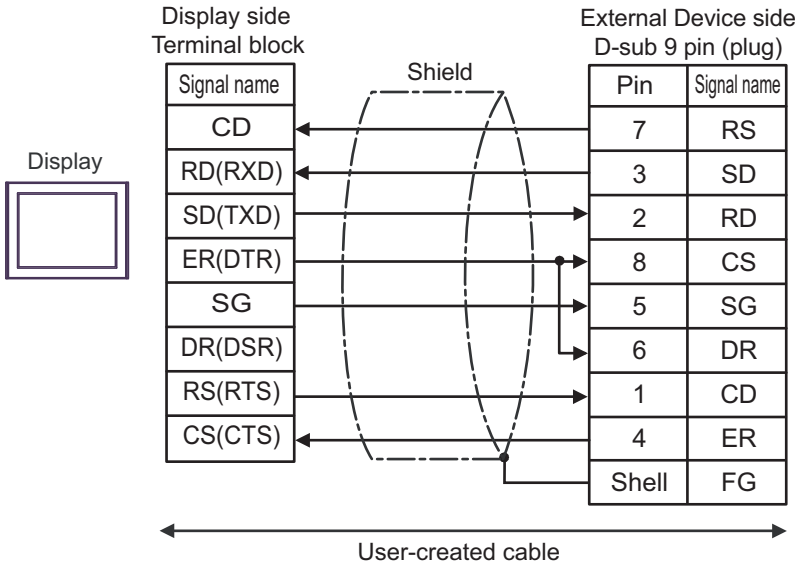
Display side
Terminal block

Display

| Signal name |
|---|
| CD |
| RD(RXD) |
| SD(TXD) |
| ER(DTR) |
| SG |
| DR(DSR) |
| RS(RTS) |
| CS(CTS) |

Shield

External Device side
D-sub 9 pin (plug)

| Pin | Signal name |
|---|---|
| 7 | RS |
| 3 | SD |
| 2 | RD |
| 8 | CS |
| 5 | SG |
| 6 | DR |
| 1 | CD |
| 4 | ER |
| Shell | FG |

User-created cable